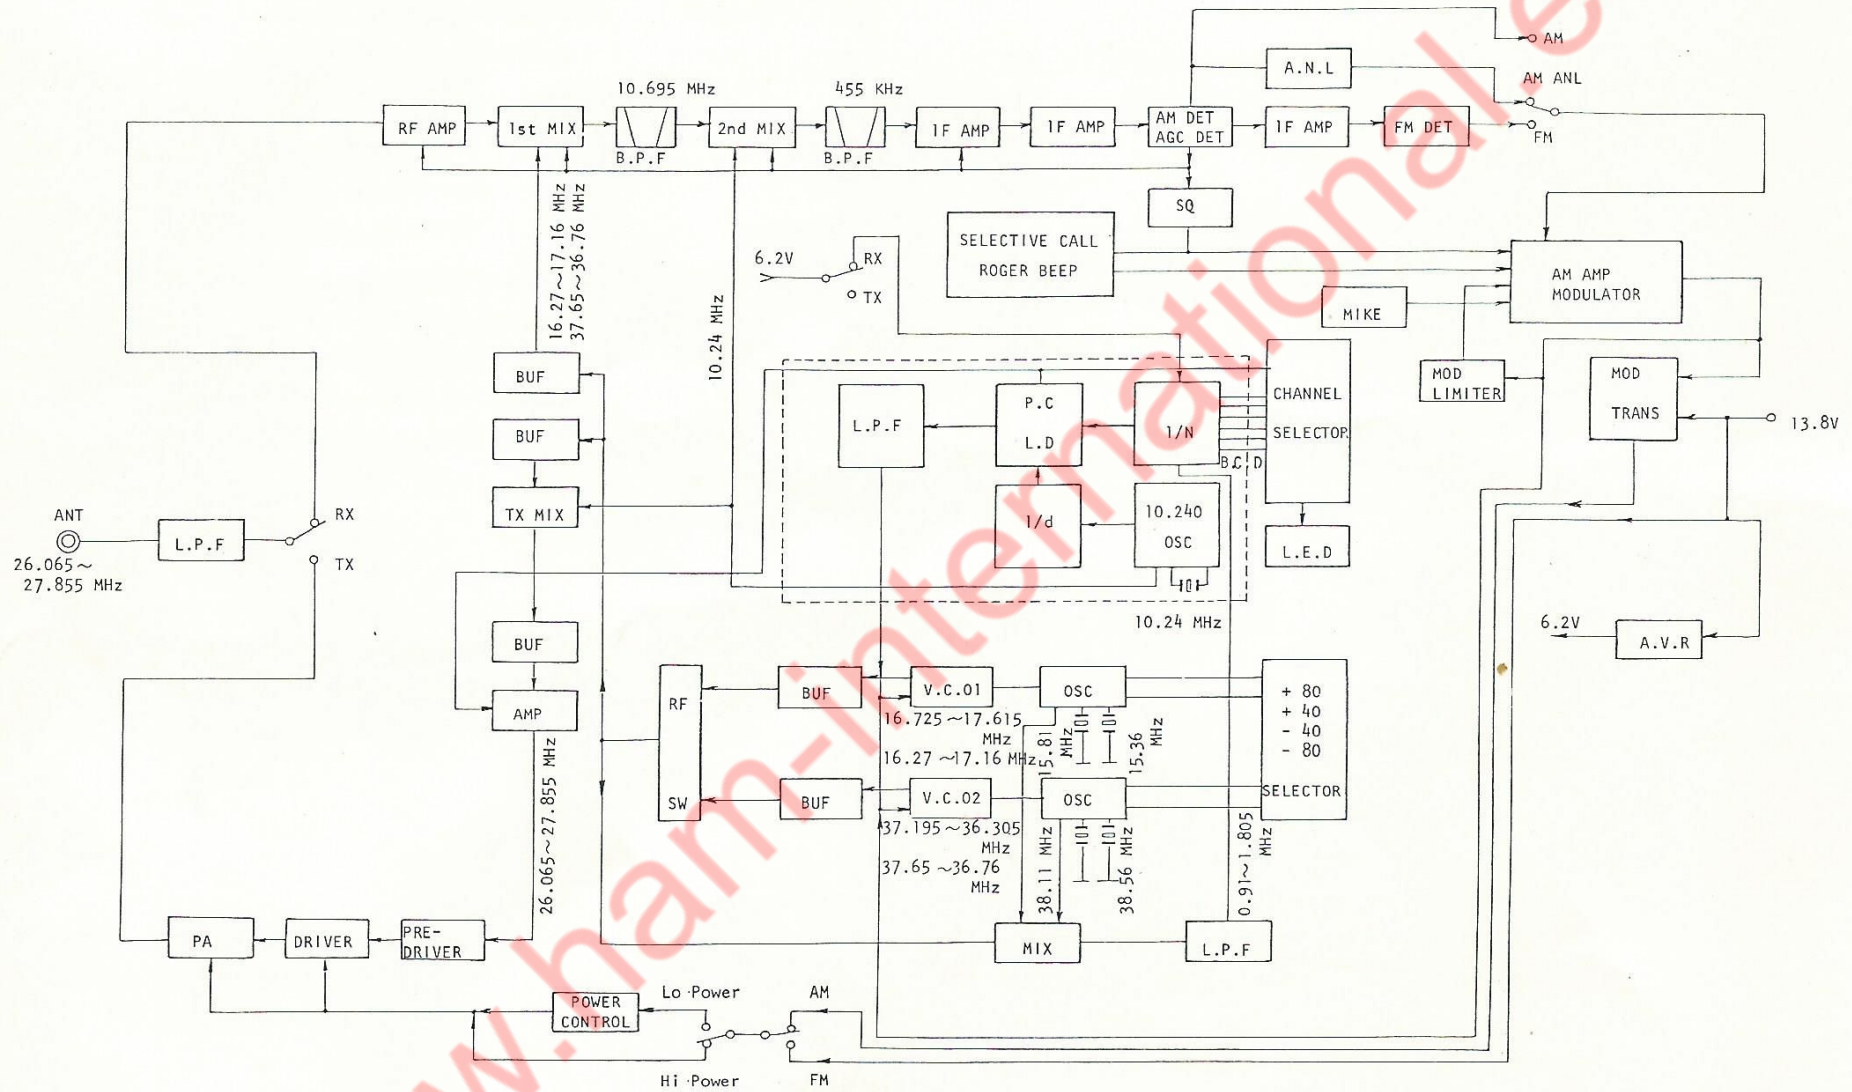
AM
A.N.L
AM ANL
10.695 MHz
455 KHz
RF AMP
1st MIX
2nd MIX
1F AMP
1F AMP
AM DET
AGC DET
1F AMP
FM DET
FM
B.P.F
B.P.F
SQ
SELECTIVE CALL
ROGER BEEP
6.2V
RX
TX
AM AMP
MODULATOR
MIKE
16.27～17.16 MHz
37.65～36.76 MHz
10.24 MHz
BUF
BUF
CHANNEL
SELECTOR
MOD
LIMITER
MOD
TRANS
13.8V
L.P.F
P.C
L.D
1/N
B C D
TX MIX
1/d
10.240
OSC
L.E.D
ANT
L.P.F
RX
TX
26.065～
27.855 MHz
10.24 MHz
BUF
6.2V
A.V.R
AMP
RF
SW
BUF
V.C.01
OSC
+ 80
+ 40
- 40
- 80
SELECTOR
16.725～17.615
MHz
16.27～17.16 MHz
15.81 MHz
15.36 MHz
BUF
V.C.02
OSC
37.195～36.305
MHz
37.65～36.76
MHz
38.11 MHz
38.56 MHz
0.91～1.805 MHz
26.065～27.855 MHz
PA
DRIVER
PRE-
DRIVER
MIX
L.P.F
POWER
CONTROL
Lo Power
AM
Hi Power
FM
www.ham-international.e